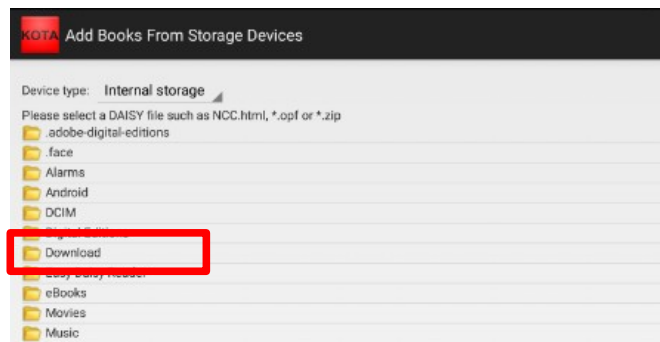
KOTA Add Books From Storage Devices

Device type: Internal storage

Please select a DAISY file such as NCC.html, *.opf or *.zip

.adobe-digital-editions
.face
Alarms
Android
DCIM
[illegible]
Download
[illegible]
eBooks
Movies
Music